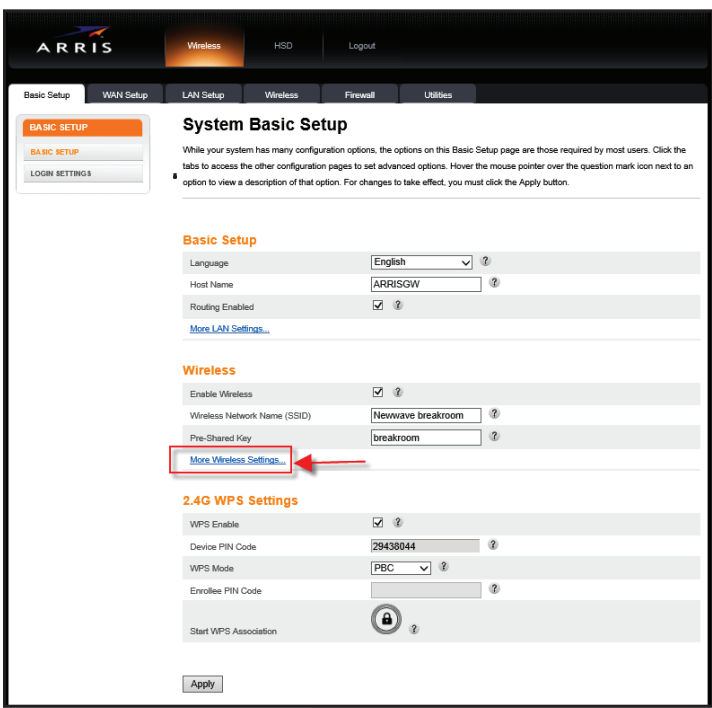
ARRIS

Wireless HSD Logout

Basic Setup WAN Setup LAN Setup Wireless Firewall Utilities

BASIC SETUP
BASIC SETUP
LOGIN SETTINGS

System Basic Setup

While your system has many configuration options, the options on this Basic Setup page are those required by most users. Click the tabs to access the other configuration pages to set advanced options. Hover the mouse pointer over the question mark icon next to an option to view a description of that option. For changes to take effect, you must click the Apply button.

Basic Setup

| | |
|---|---|
| Language | English ? |
| Host Name | ARRISGW ? |
| Routing Enabled | ☑ ? |

More LAN Settings...

Wireless

| | |
|---|---|
| Enable Wireless | ☑ ? |
| Wireless Network Name (SSID) | Newwave breakroom ? |
| Pre-Shared Key | breakroom ? |

More Wireless Settings...

2.4G WPS Settings

| | |
|---|---|
| WPS Enable | ☑ ? |
| Device PIN Code | 29438044 ? |
| WPS Mode | PBC ? |
| Enrollee PIN Code | ? |
| Start WPS Association | ? |

Apply